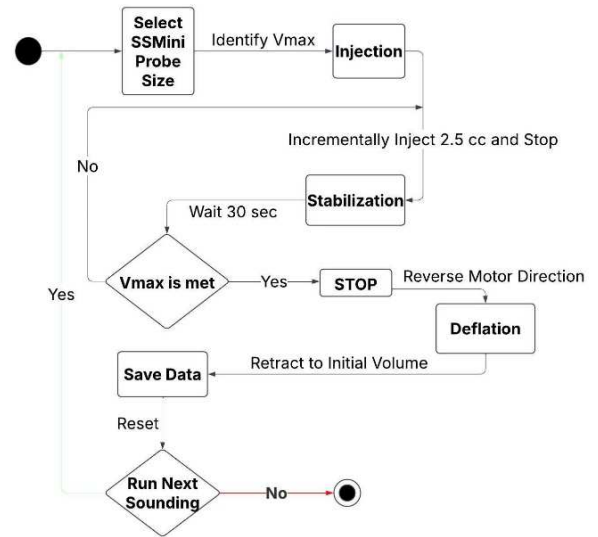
Select SSMini Probe Size

Identify Vmax

Injection

Incrementally Inject 2.5 cc and Stop

No

Stabilization

Wait 30 sec

Vmax is met

Yes

STOP

Reverse Motor Direction

Yes

Deflation

Retract to Initial Volume

Save Data

Reset

Run Next Sounding

No